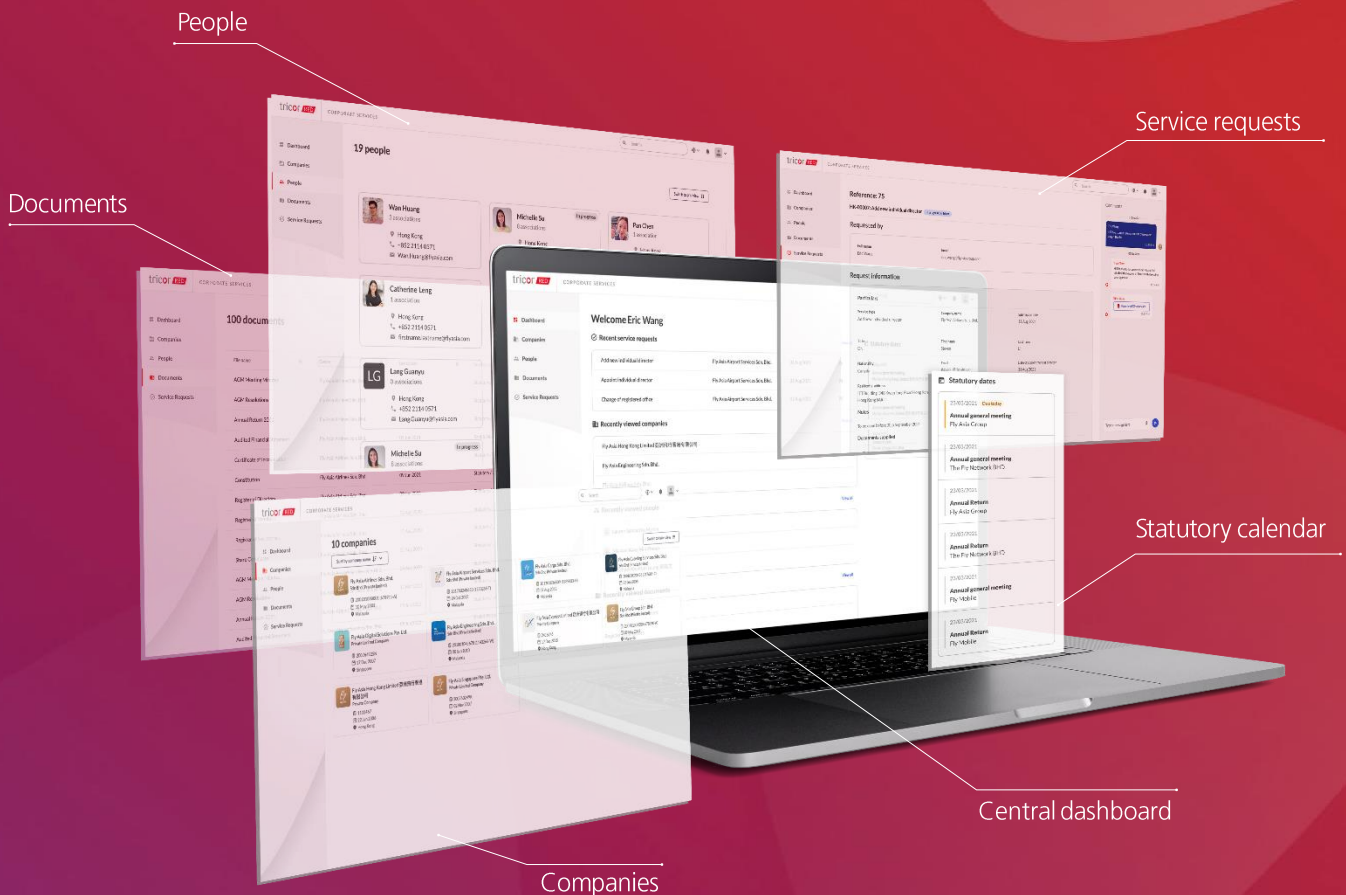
People

Service requests

Documents

tricor

CORPORATE SERVICES

Dashboard

Companies

People

Documents

Service Requests

19 people

Wan Huang

Hong Kong

+852 2114 8571

Wan.Huang@flyasia.com

Michelle Su

Pan Chen

Catherine Leng

Hong Kong

+852 2114 8571

LG

Lang Guanyu

Hong Kong

+852 2114 8571

Michelle Su

100 documents

Reference: 75

Requested by

Request information

Welcome Eric Wang

Recent service requests

Address individual director

Appoint individual director

Change of registered office

Recently viewed companies

Fly Asia Hong Kong Limited

Fly Asia Engineering Sdn Bhd.

Statutory dates

20/03/2021

Annual general meeting

Fly Asia Group

20/03/2021

Annual general meeting

The Fly Network BHD

20/03/2021

Annual Return

Fly Asia Group

20/03/2021

Annual Return

The Fly Network BHD

20/03/2021

Annual general meeting

Fly Mobile

20/03/2021

Annual Return

Fly Mobile

Statutory calendar

10 companies

Central dashboard

Companies